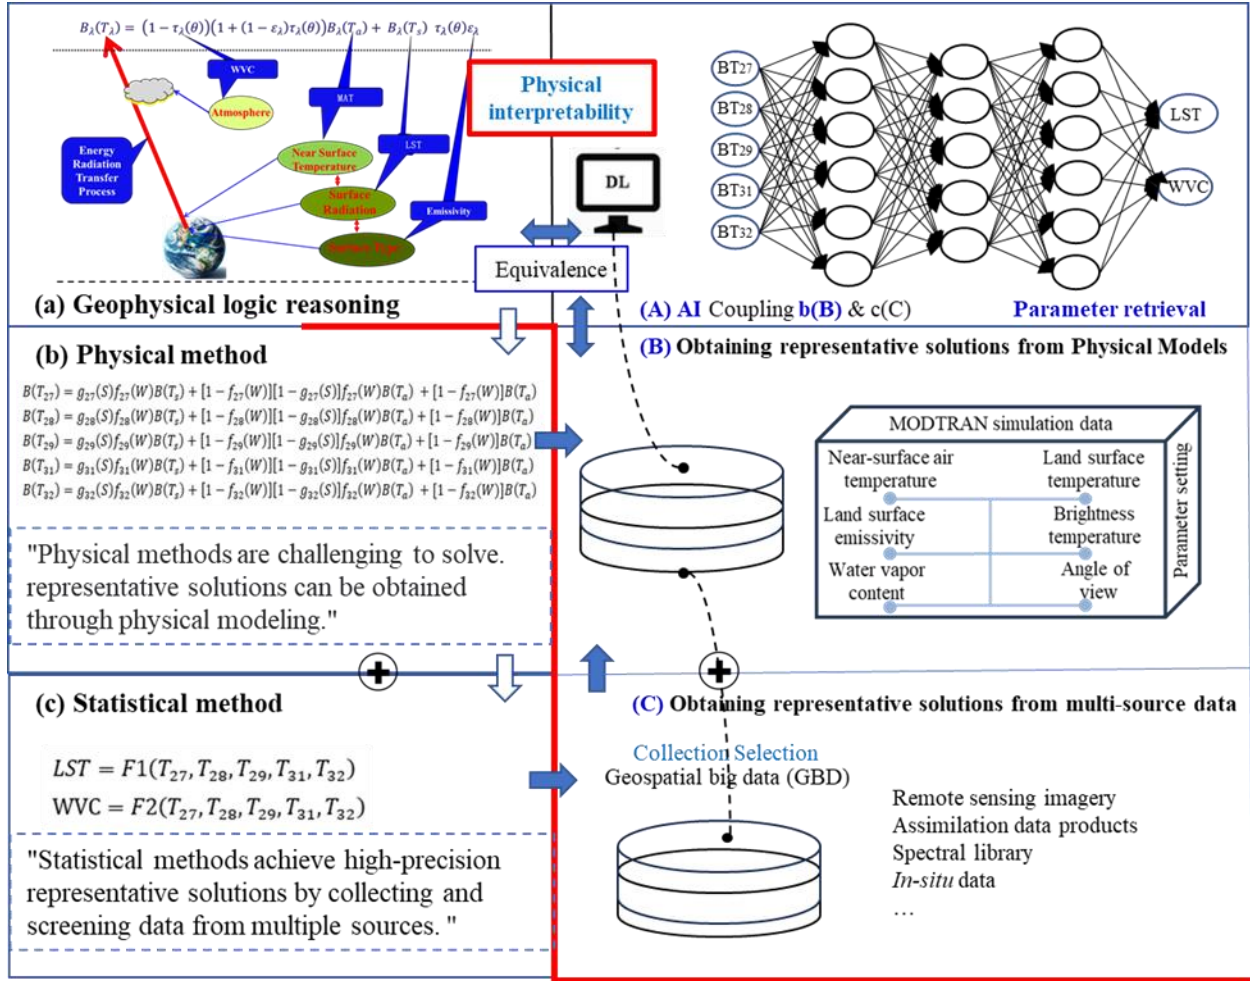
$B_\lambda(T_\lambda) = (1-\tau_\lambda(\theta))(1+(1-\varepsilon_\lambda)\tau_\lambda(\theta))B_\lambda(T_a) + B_\lambda(T_s)\ \tau_\lambda(\theta)\varepsilon_\lambda$

WVC
Atmosphere
MAT
LST
Energy Radiation Transfer Process
Near Surface Temperature
Surface Radiation
Surface Type
Emissivity

Physical interpretability

DL

Equivalence

(a) Geophysical logic reasoning

BT27
BT28
BT29
BT31
BT32
LST
WVC

(A) AI Coupling b(B) & c(C) Parameter retrieval

(b) Physical method

(B) Obtaining representative solutions from Physical Models

$B(T_{27}) = g_{27}(S)f_{27}(W)B(T_s) + [1-f_{27}(W)][1-g_{27}(S)]f_{27}(W)B(T_a) + [1-f_{27}(W)]B(T_a)$
$B(T_{28}) = g_{28}(S)f_{28}(W)B(T_s) + [1-f_{28}(W)][1-g_{28}(S)]f_{28}(W)B(T_a) + [1-f_{28}(W)]B(T_a)$
$B(T_{29}) = g_{29}(S)f_{29}(W)B(T_s) + [1-f_{29}(W)][1-g_{29}(S)]f_{29}(W)B(T_a) + [1-f_{29}(W)]B(T_a)$
$B(T_{31}) = g_{31}(S)f_{31}(W)B(T_s) + [1-f_{31}(W)][1-g_{31}(S)]f_{31}(W)B(T_a) + [1-f_{31}(W)]B(T_a)$
$B(T_{32}) = g_{32}(S)f_{32}(W)B(T_s) + [1-f_{32}(W)][1-g_{32}(S)]f_{32}(W)B(T_a) + [1-f_{32}(W)]B(T_a)$

MODTRAN simulation data
Near-surface air temperature
Land surface temperature
Land surface emissivity
Brightness temperature
Water vapor content
Angle of view
Parameter setting

"Physical methods are challenging to solve. representative solutions can be obtained through physical modeling."

(c) Statistical method

(C) Obtaining representative solutions from multi-source data

$LST = F1(T_{27}, T_{28}, T_{29}, T_{31}, T_{32})$
$WVC = F2(T_{27}, T_{28}, T_{29}, T_{31}, T_{32})$

Collection Selection
Geospatial big data (GBD)

Remote sensing imagery
Assimilation data products
Spectral library
In-situ data
...

"Statistical methods achieve high-precision representative solutions by collecting and screening data from multiple sources. "